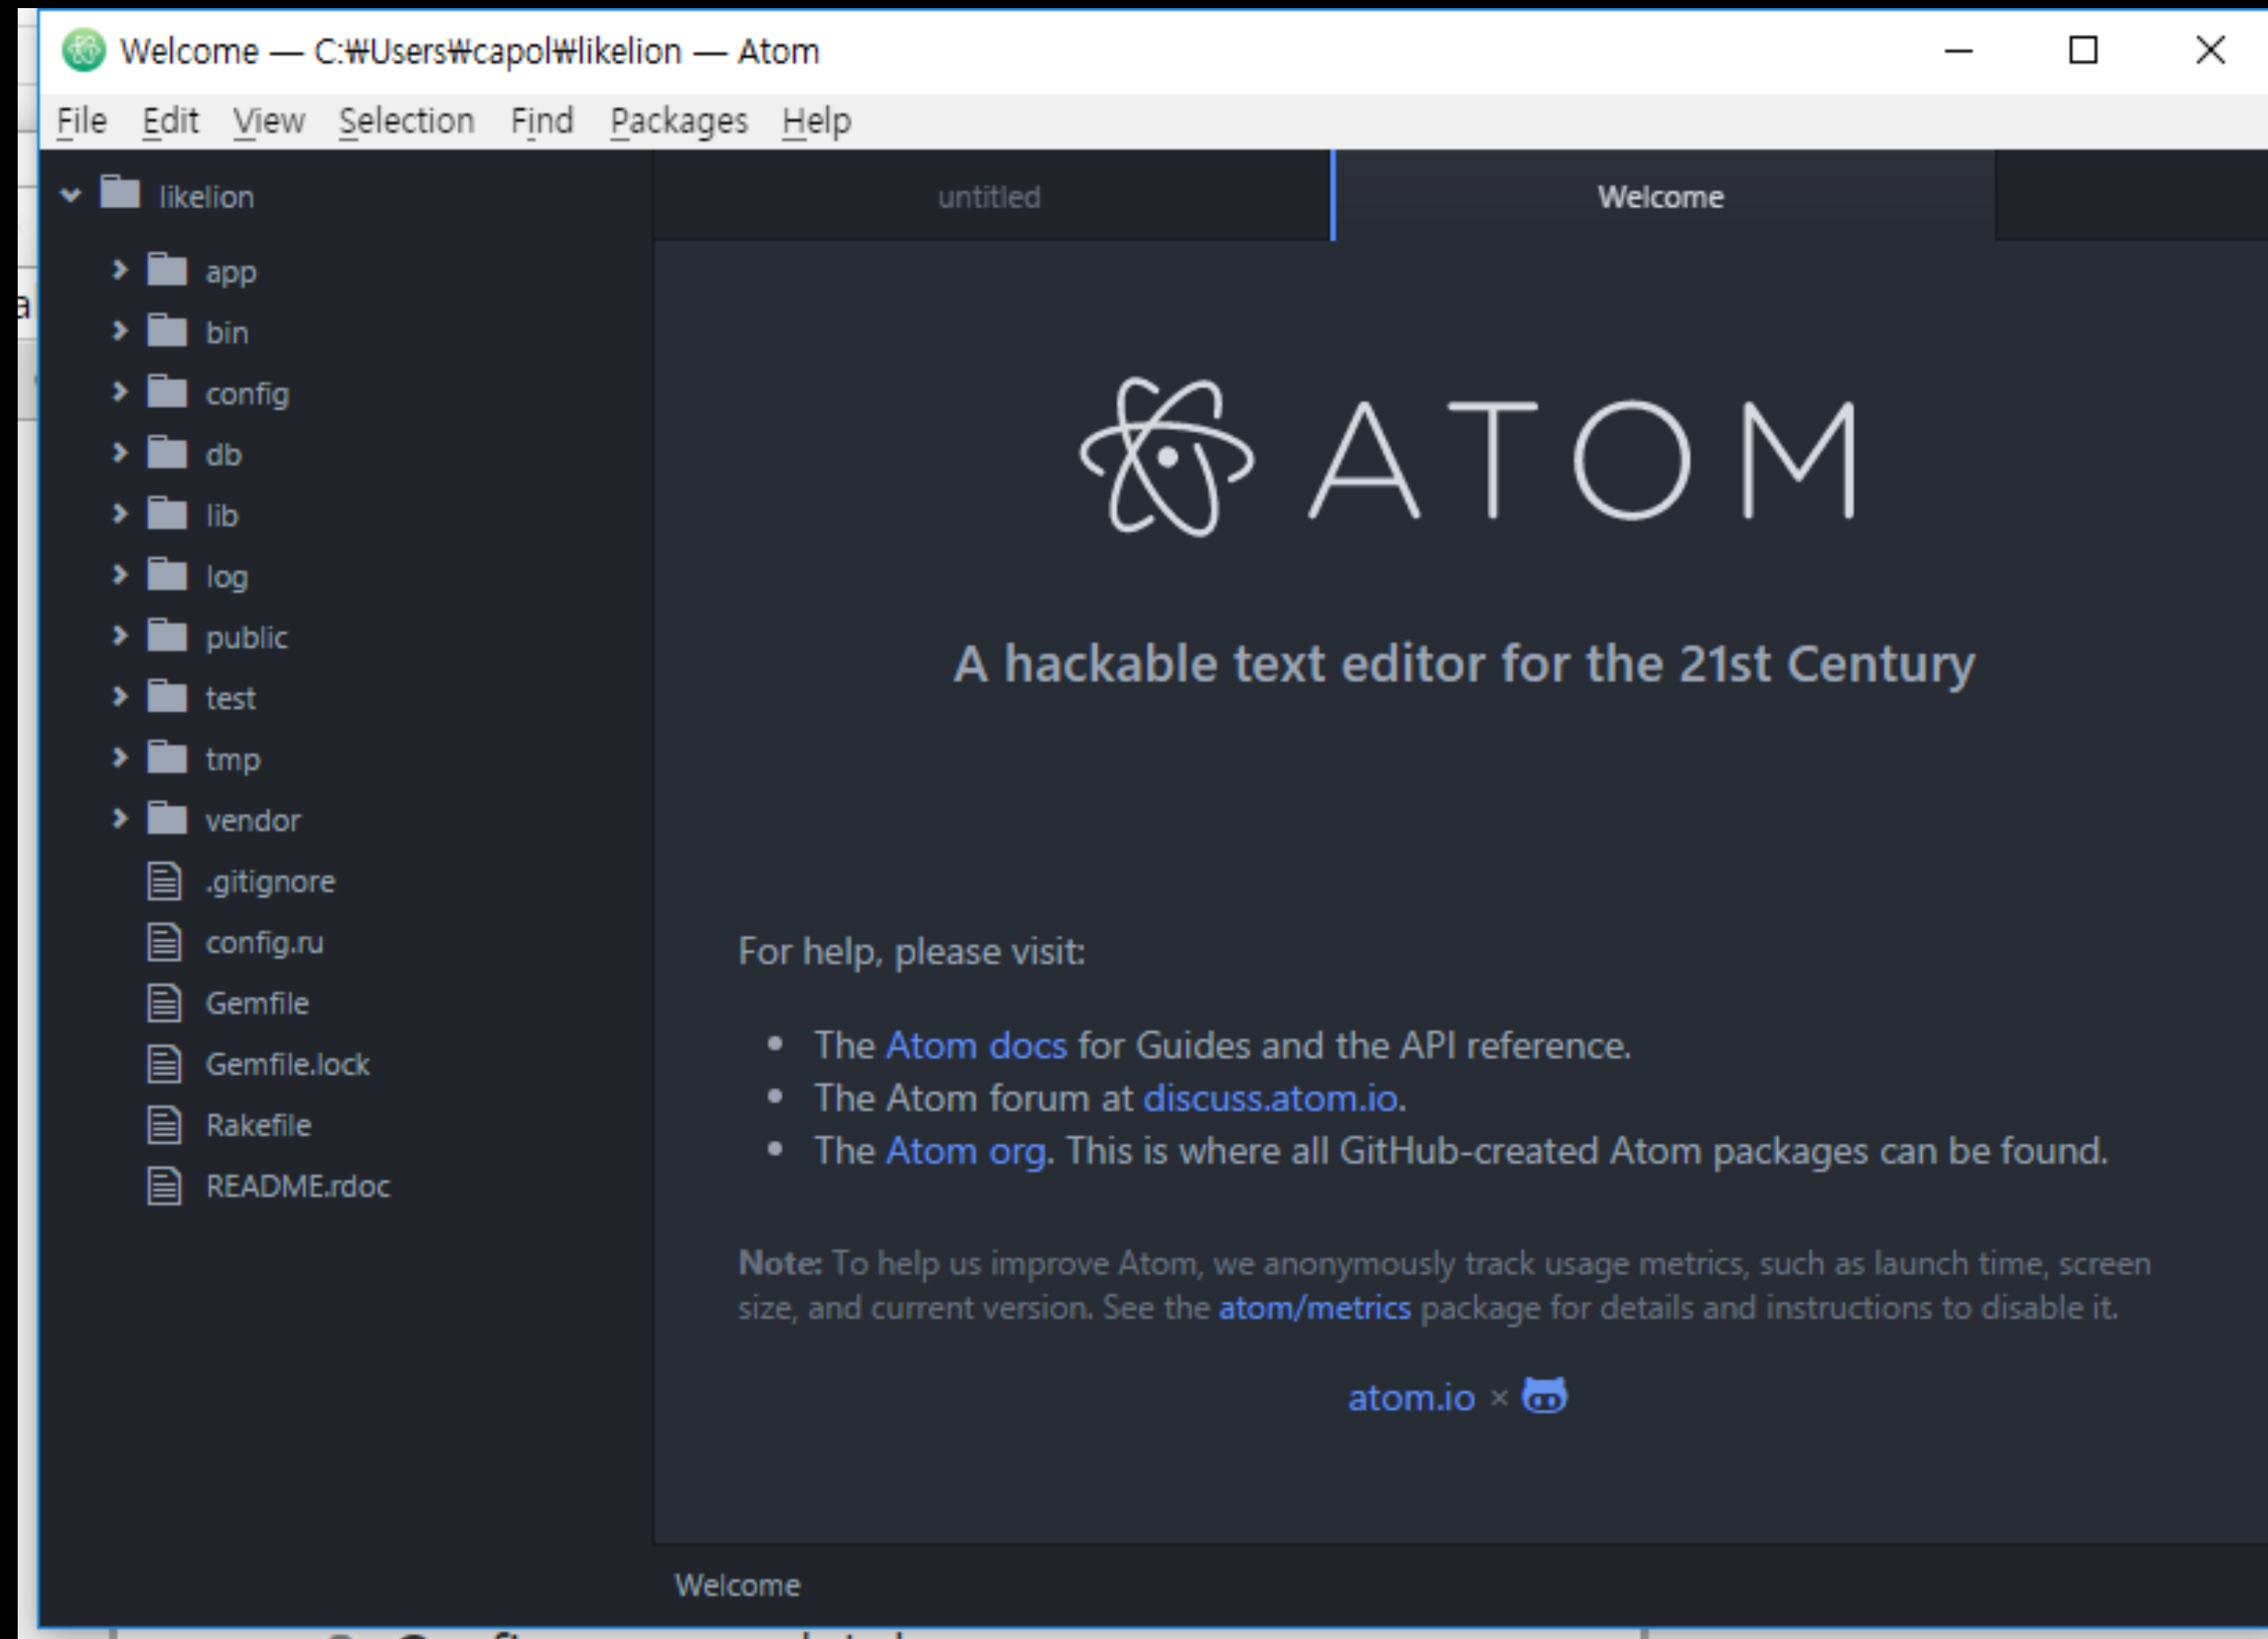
Welcome — C:₩Users₩capol₩likelion — Atom

File Edit View Selection Find Packages Help

likelion
app
bin
config
db
lib
log
public
test
tmp
vendor
.gitignore
config.ru
Gemfile
Gemfile.lock
Rakefile
README.rdoc

untitled
Welcome

ATOM

A hackable text editor for the 21st Century

For help, please visit:

- The Atom docs for Guides and the API reference.
- The Atom forum at discuss.atom.io.
- The Atom org. This is where all GitHub-created Atom packages can be found.

Note: To help us improve Atom, we anonymously track usage metrics, such as launch time, screen size, and current version. See the atom/metrics package for details and instructions to disable it.

atom.io ×

Welcome